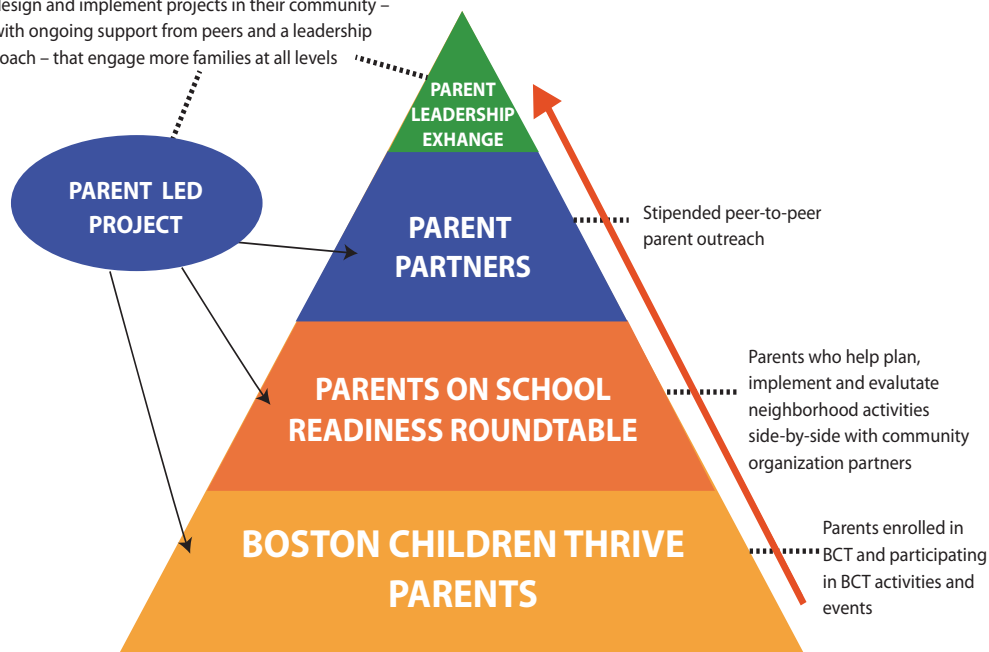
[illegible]esign and implement projects in their community – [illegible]with ongoing support from peers and a leadership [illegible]oach – that engage more families at all levels

PARENT LEADERSHIP EXHANGE

PARENT LED PROJECT

PARENT PARTNERS

Stipended peer-to-peer parent outreach

PARENTS ON SCHOOL READINESS ROUNDTABLE

Parents who help plan, implement and evalutate neighborhood activities side-by-side with community organization partners

BOSTON CHILDREN THRIVE PARENTS

Parents enrolled in BCT and participating in BCT activities and events